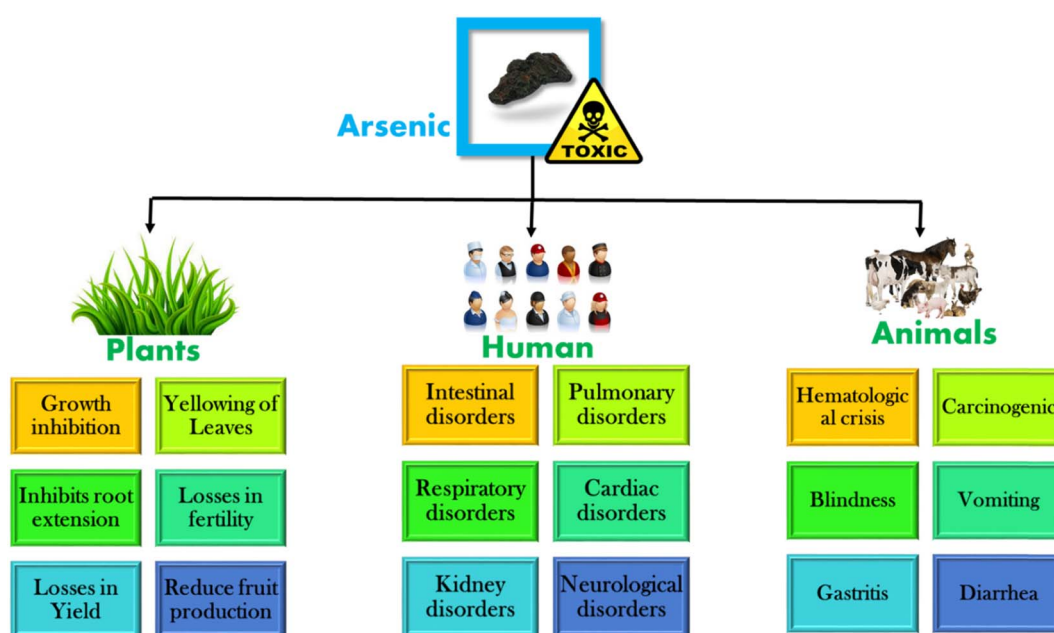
Arsenic

TOXIC

Plants

Growth inhibition

Yellowing of Leaves

Inhibits root extension

Losses in fertility

Losses in Yield

Reduce fruit production

Human

Intestinal disorders

Pulmonary disorders

Respiratory disorders

Cardiac disorders

Kidney disorders

Neurological disorders

Animals

Hematological crisis

Carcinogenic

Blindness

Vomiting

Gastritis

Diarrhea